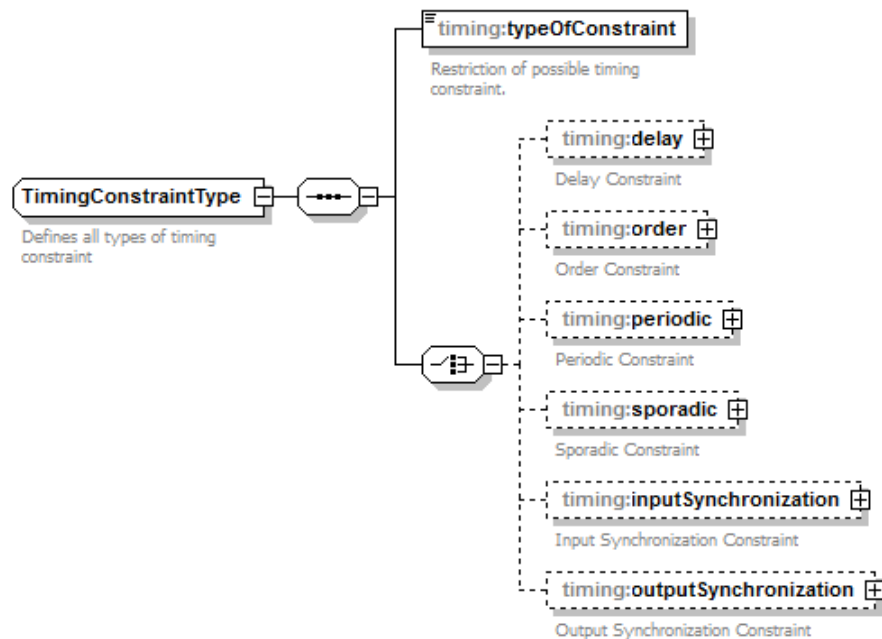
timing:typeOfConstraint

Restriction of possible timing constraint.

TimingConstraintType

Defines all types of timing constraint

timing:delay

Delay Constraint

timing:order

Order Constraint

timing:periodic

Periodic Constraint

timing:sporadic

Sporadic Constraint

timing:inputSynchronization

Input Synchronization Constraint

timing:outputSynchronization

Output Synchronization Constraint